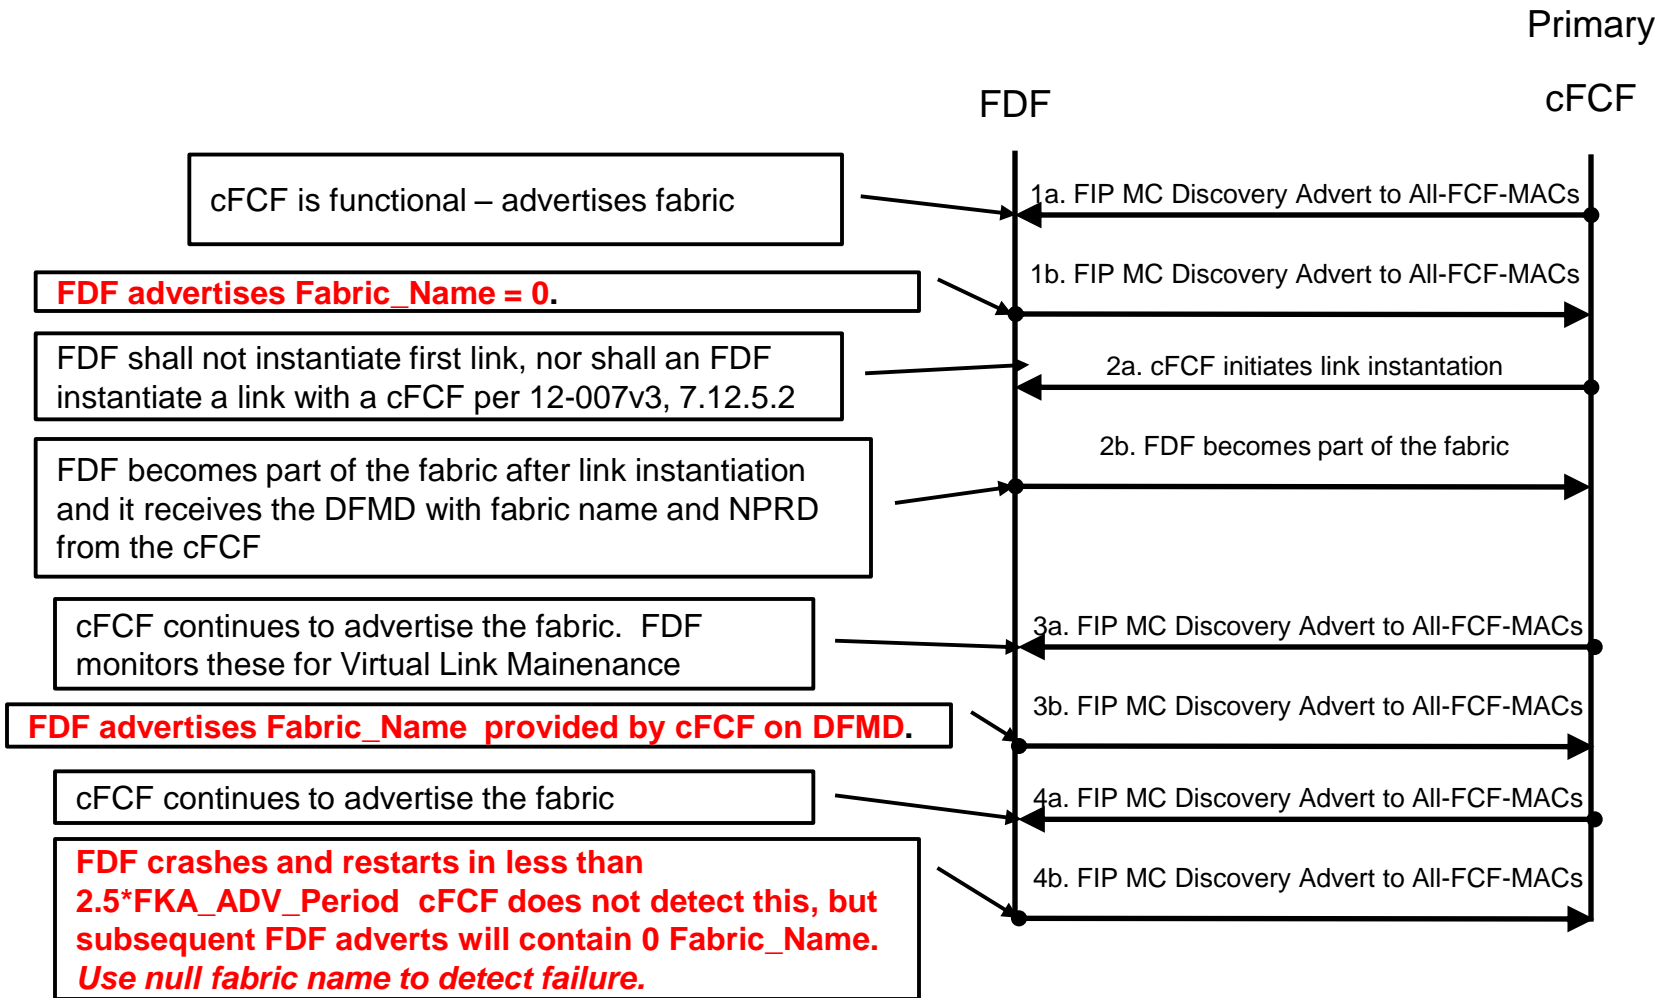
Primary

FDF

cFCF

cFCF is functional – advertises fabric

1a. FIP MC Discovery Advert to All-FCF-MACs

FDF advertises Fabric_Name = 0.

1b. FIP MC Discovery Advert to All-FCF-MACs

FDF shall not instantiate first link, nor shall an FDF instantiate a link with a cFCF per 12-007v3, 7.12.5.2

2a. cFCF initiates link instantation

FDF becomes part of the fabric after link instantiation and it receives the DFMD with fabric name and NPRD from the cFCF

2b. FDF becomes part of the fabric

cFCF continues to advertise the fabric. FDF monitors these for Virtual Link Mainenance

3a. FIP MC Discovery Advert to All-FCF-MACs

FDF advertises Fabric_Name provided by cFCF on DFMD.

3b. FIP MC Discovery Advert to All-FCF-MACs

cFCF continues to advertise the fabric

4a. FIP MC Discovery Advert to All-FCF-MACs

FDF crashes and restarts in less than 2.5*FKA_ADV_Period cFCF does not detect this, but subsequent FDF adverts will contain 0 Fabric_Name. Use null fabric name to detect failure.

4b. FIP MC Discovery Advert to All-FCF-MACs